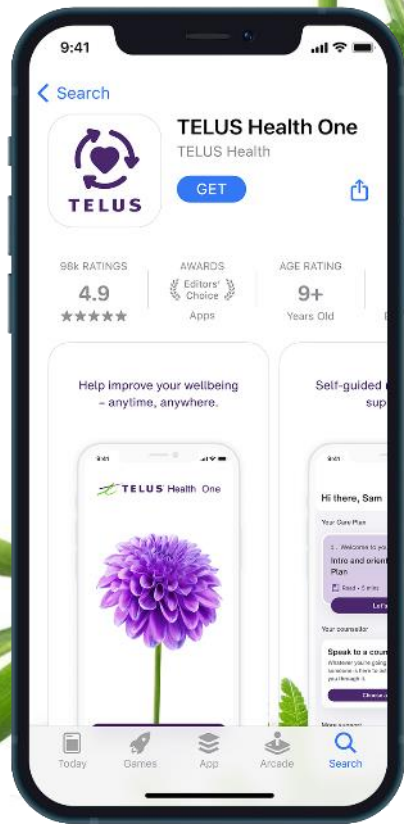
9:41

Search

TELUS

TELUS Health One

TELUS Health

GET

98k RATINGS
4.9
★★★★★

AWARDS
Editors' Choice
Apps

AGE RATING
9+
Years Old

Help improve your wellbeing – anytime, anywhere.

9:41

TELUS Health One

Self-guided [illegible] sup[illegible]

9:41

Hi there, Sam

Your Care Plan

Intro and orient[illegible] Plan

Your counsellor

Speak to a couns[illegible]

Today Games App Arcade Search